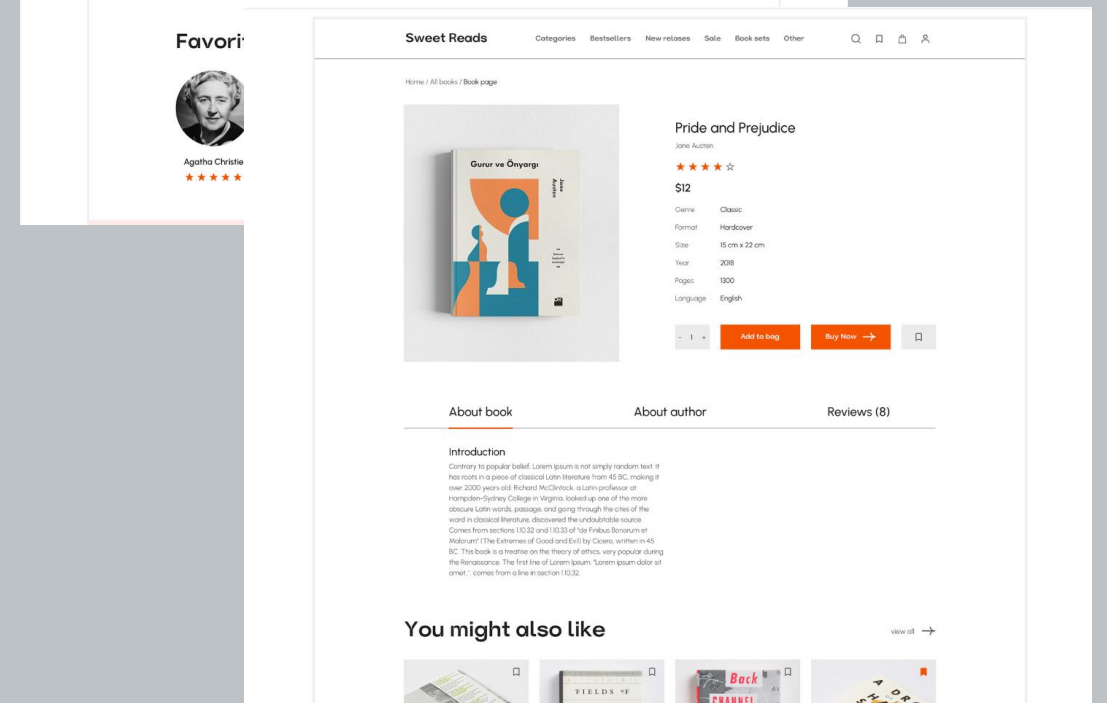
Favori

Agatha Christie

★★★★

Sweet Reads

Categories Bestsellers New relases Sale Book sets Other

Home / All books / Book page

Gurur ve Önyargı

Jane Austen

Pride and Prejudice

Jane Austen

★★★★☆

$12

| Genre | Classic |
|---|---|
| Format | Hardcover |
| Size | 15 cm x 22 cm |
| Year | 2018 |
| Pages | 1300 |
| Language | English |

- 1 +

Add to bag

Buy Now

About book

About author

Reviews (8)

Introduction

Contrary to popular belief, Lorem Ipsum is not simply random text. It has roots in a piece of classical Latin literature from 45 BC, making it over 2000 years old. Richard McClintock, a Latin professor at Hampden-Sydney College in Virginia, looked up one of the more obscure Latin words, passage, and going through the cites of the word in classical literature, discovered the undoubtable source. Comes from sections 1.10.32 and 1.10.33 of "de Finibus Bonorum et Malorum" (The Extremes of Good and Evil) by Cicero, written in 45 BC. This book is a treatise on the theory of ethics, very popular during the Renaissance. The first line of Lorem Ipsum, "Lorem ipsum dolor sit amet..", comes from a line in section 1.10.32.

You might also like

view all

FIELDS OF

Back

CHANNEL